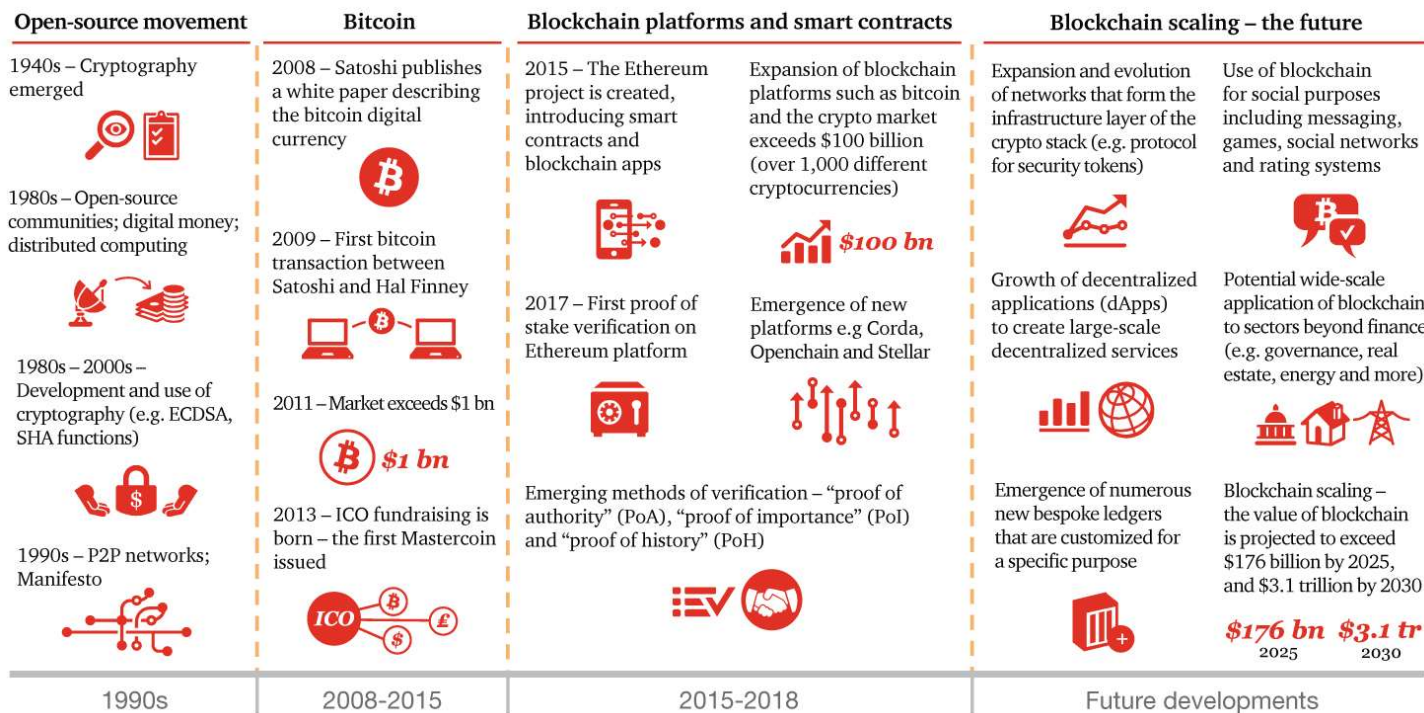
Open-source movement

1940s – Cryptography emerged

1980s – Open-source communities; digital money; distributed computing

1980s – 2000s – Development and use of cryptography (e.g. ECDSA, SHA functions)

$

1990s – P2P networks; Manifesto

1990s

Bitcoin

2008 – Satoshi publishes a white paper describing the bitcoin digital currency

2009 – First bitcoin transaction between Satoshi and Hal Finney

2011 – Market exceeds $1 bn

$1 bn

2013 – ICO fundraising is born – the first Mastercoin issued

ICO

$

£

2008-2015

Blockchain platforms and smart contracts

2015 – The Ethereum project is created, introducing smart contracts and blockchain apps

Expansion of blockchain platforms such as bitcoin and the crypto market exceeds $100 billion (over 1,000 different cryptocurrencies)

$100 bn

2017 – First proof of stake verification on Ethereum platform

Emergence of new platforms e.g Corda, Openchain and Stellar

Emerging methods of verification – "proof of authority" (PoA), "proof of importance" (PoI) and "proof of history" (PoH)

2015-2018

Blockchain scaling – the future

Expansion and evolution of networks that form the infrastructure layer of the crypto stack (e.g. protocol for security tokens)

Use of blockchain for social purposes including messaging, games, social networks and rating systems

Growth of decentralized applications (dApps) to create large-scale decentralized services

Potential wide-scale application of blockchain to sectors beyond finance (e.g. governance, real estate, energy and more)

Emergence of numerous new bespoke ledgers that are customized for a specific purpose

Blockchain scaling – the value of blockchain is projected to exceed $176 billion by 2025, and $3.1 trillion by 2030

$176 bn 2025 $3.1 tr 2030

Future developments